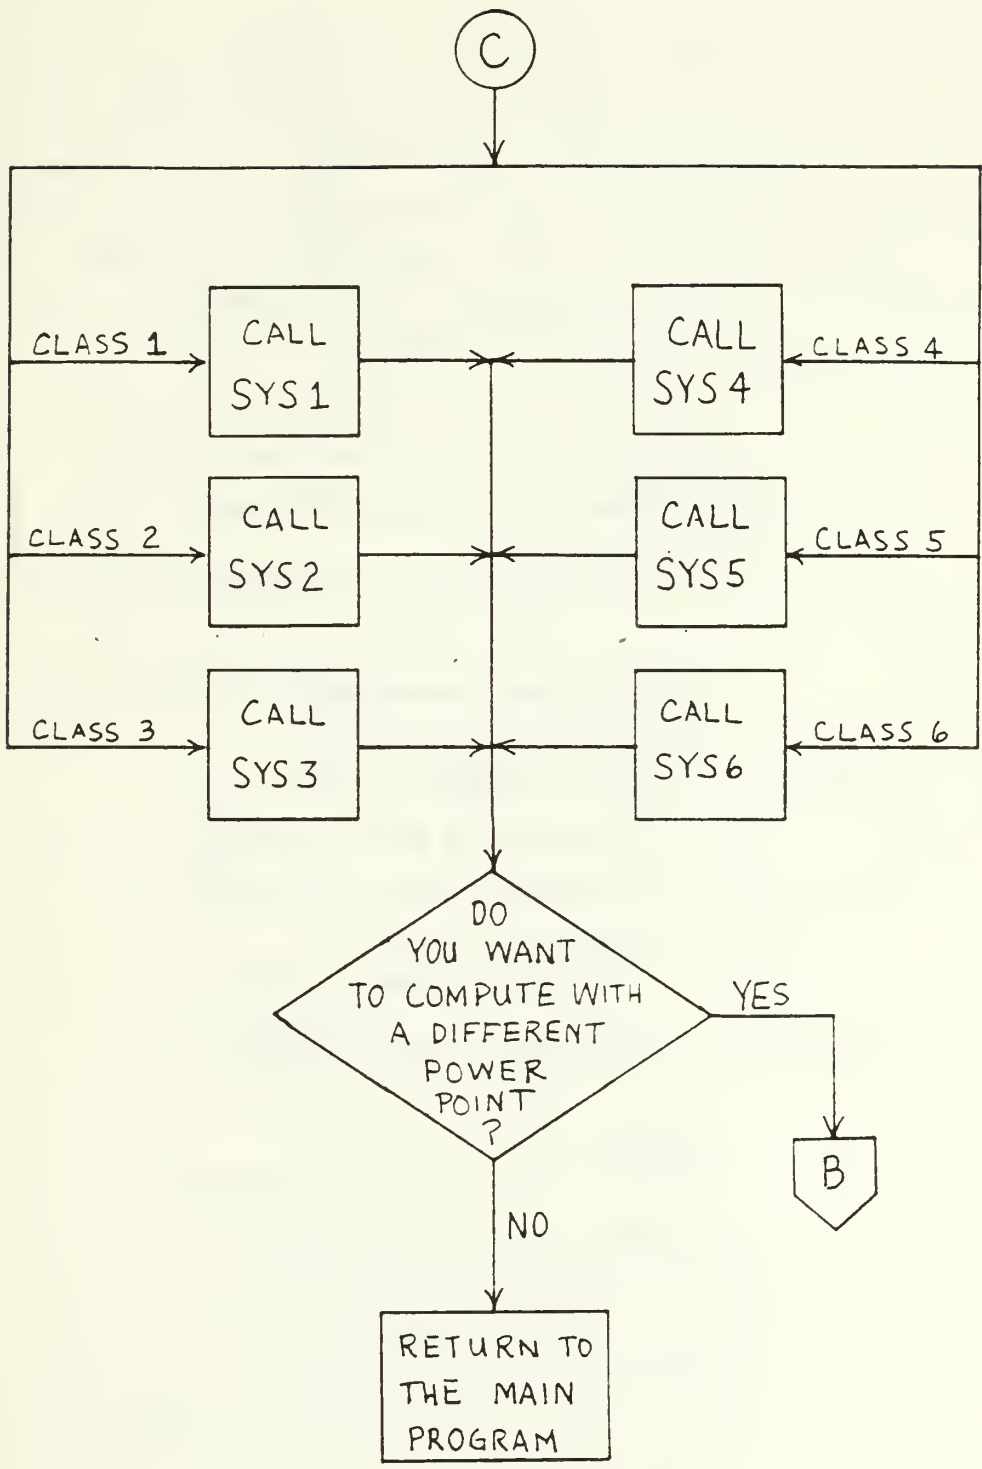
C

CLASS 1

CALL SYS 1

CALL SYS 4

CLASS 4

CLASS 2

CALL SYS 2

CALL SYS 5

CLASS 5

CLASS 3

CALL SYS 3

CALL SYS 6

CLASS 6

DO YOU WANT TO COMPUTE WITH A DIFFERENT POWER POINT ?

YES

B

NO

RETURN TO THE MAIN PROGRAM